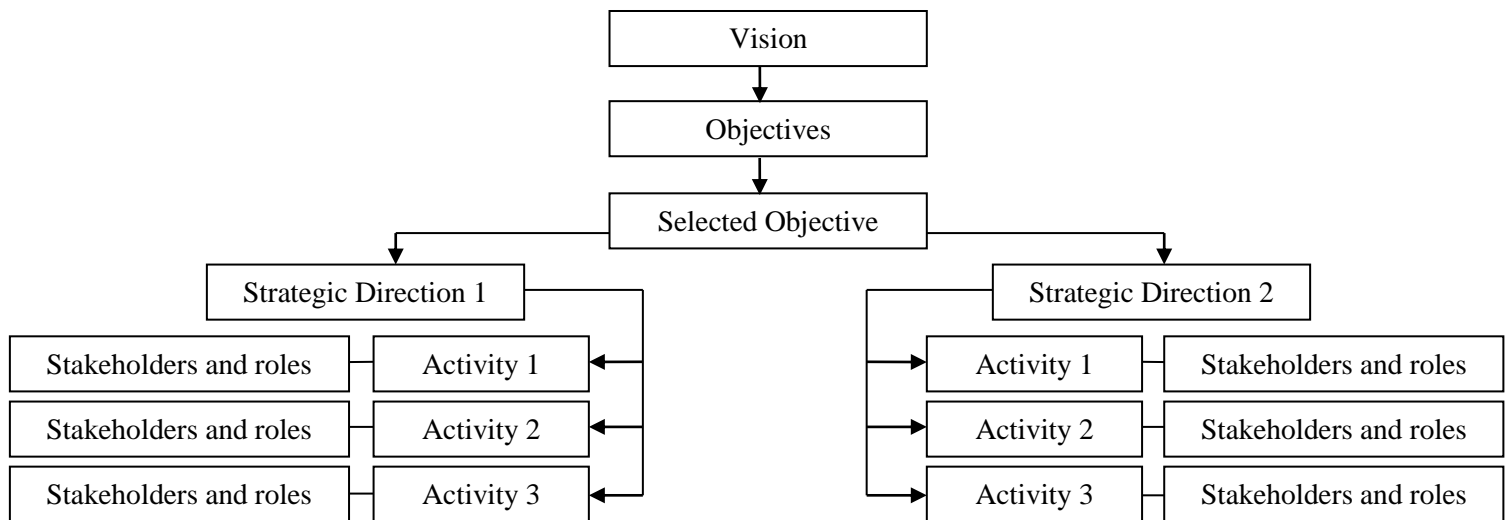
Vision

Objectives

Selected Objective

Strategic Direction 1

Stakeholders and roles
Activity 1
Stakeholders and roles
Activity 2
Stakeholders and roles
Activity 3

Strategic Direction 2

Activity 1
Stakeholders and roles
Activity 2
Stakeholders and roles
Activity 3
Stakeholders and roles